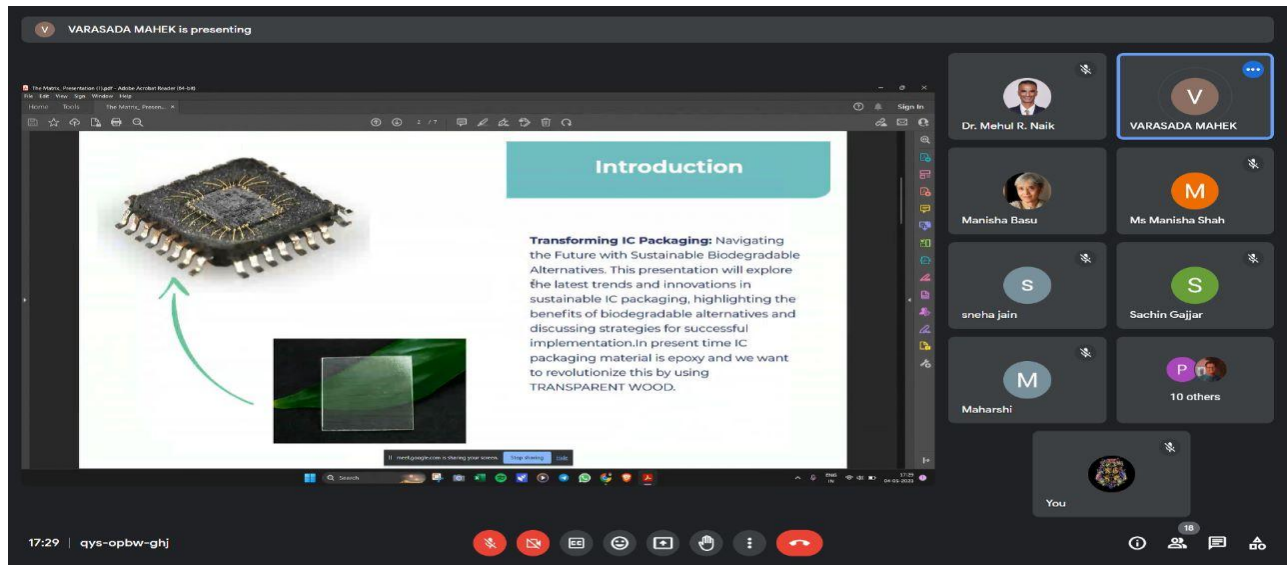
V VARASADA MAHEK is presenting

The Matrix_Presentation (1).pdf - Adobe Acrobat Reader (64-bit)
File Edit View Sign Window Help
Home Tools The Matrix_Presen... ×
Sign In
2 / 7

Introduction

**Transforming IC Packaging:** Navigating the Future with Sustainable Biodegradable Alternatives. This presentation will explore the latest trends and innovations in sustainable IC packaging, highlighting the benefits of biodegradable alternatives and discussing strategies for successful implementation.In present time IC packaging material is epoxy and we want to revolutionize this by using TRANSPARENT WOOD.

meet.google.com is sharing your screen. Stop sharing Hide

Search

17:29
04-05-2024

Dr. Mehul R. Naik
V
VARASADA MAHEK
Manisha Basu
M
Ms Manisha Shah
S
sneha jain
S
Sachin Gajjar
M
Maharshi
P
10 others
You

17:29 | qys-opbw-ghj

18